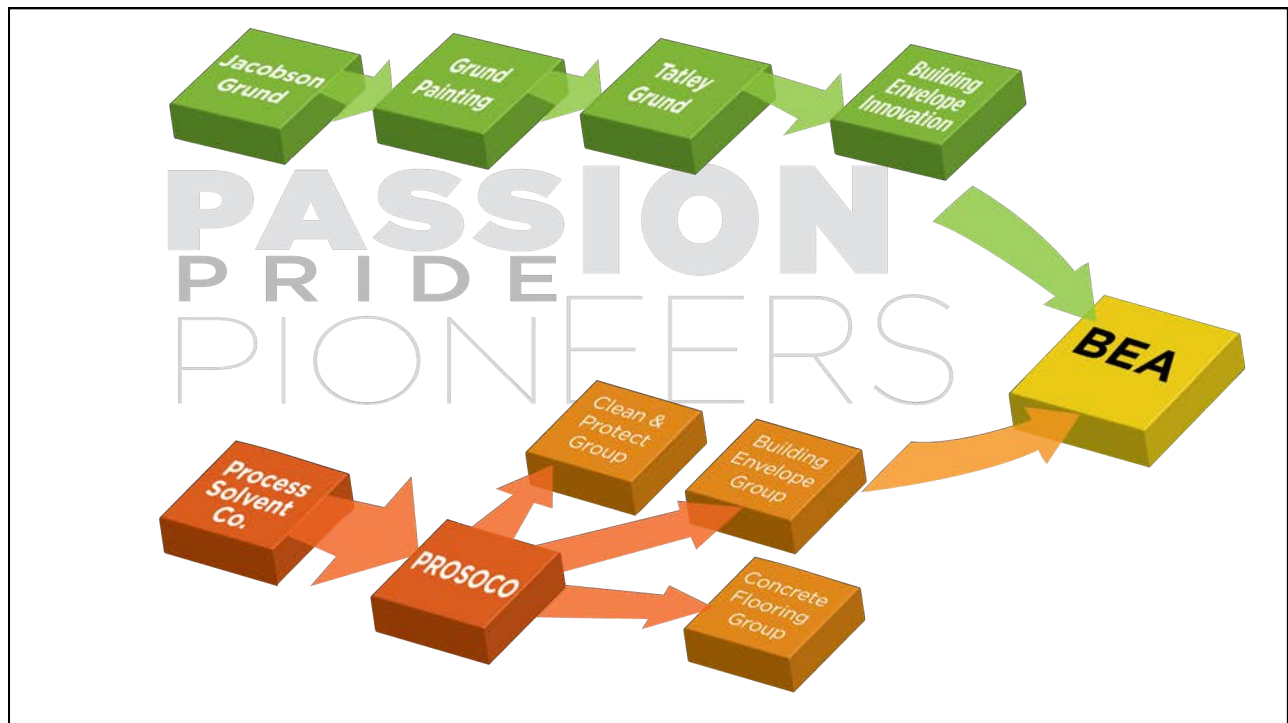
Jacobson Grund

Grund Painting

Tatley Grund

Building Envelope Innovation

PASSION
PRIDE
PIONEERS

BEA

Clean & Protect Group

Building Envelope Group

Process Solvent Co.

PROSOCO

Concrete Flooring Group